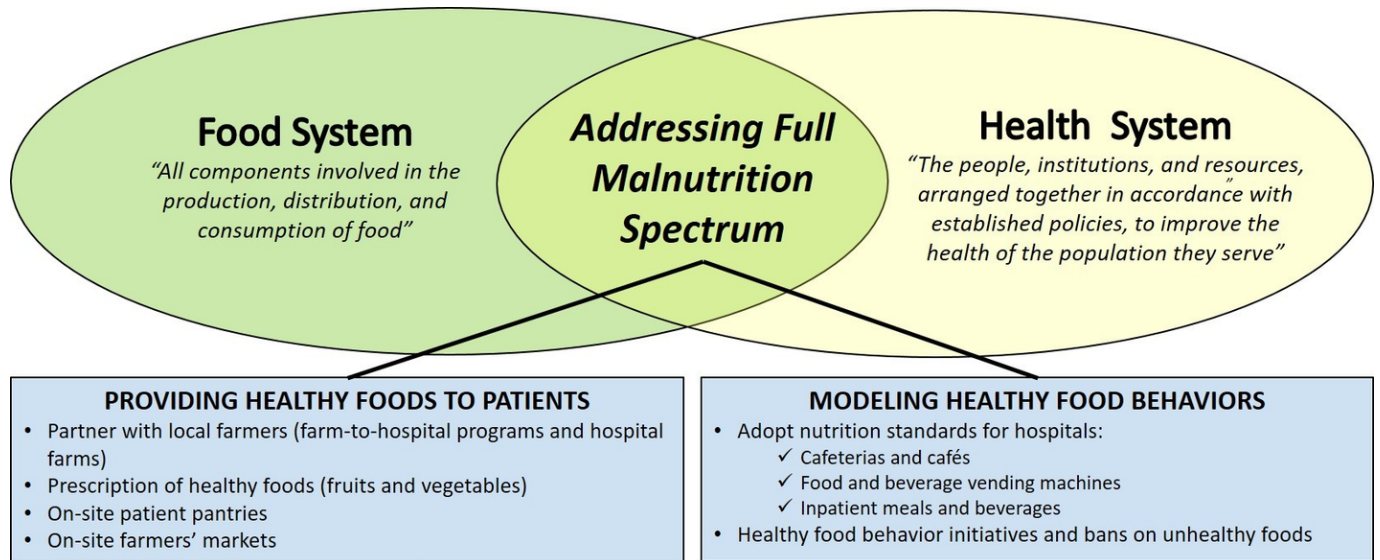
Food System
"All components involved in the production, distribution, and consumption of food"

Addressing Full Malnutrition Spectrum

Health System
"The people, institutions, and resources, arranged together in accordance with established policies, to improve the health of the population they serve"

PROVIDING HEALTHY FOODS TO PATIENTS
• Partner with local farmers (farm-to-hospital programs and hospital farms)
• Prescription of healthy foods (fruits and vegetables)
• On-site patient pantries
• On-site farmers' markets

MODELING HEALTHY FOOD BEHAVIORS
• Adopt nutrition standards for hospitals:
✓ Cafeterias and cafés
✓ Food and beverage vending machines
✓ Inpatient meals and beverages
• Healthy food behavior initiatives and bans on unhealthy foods